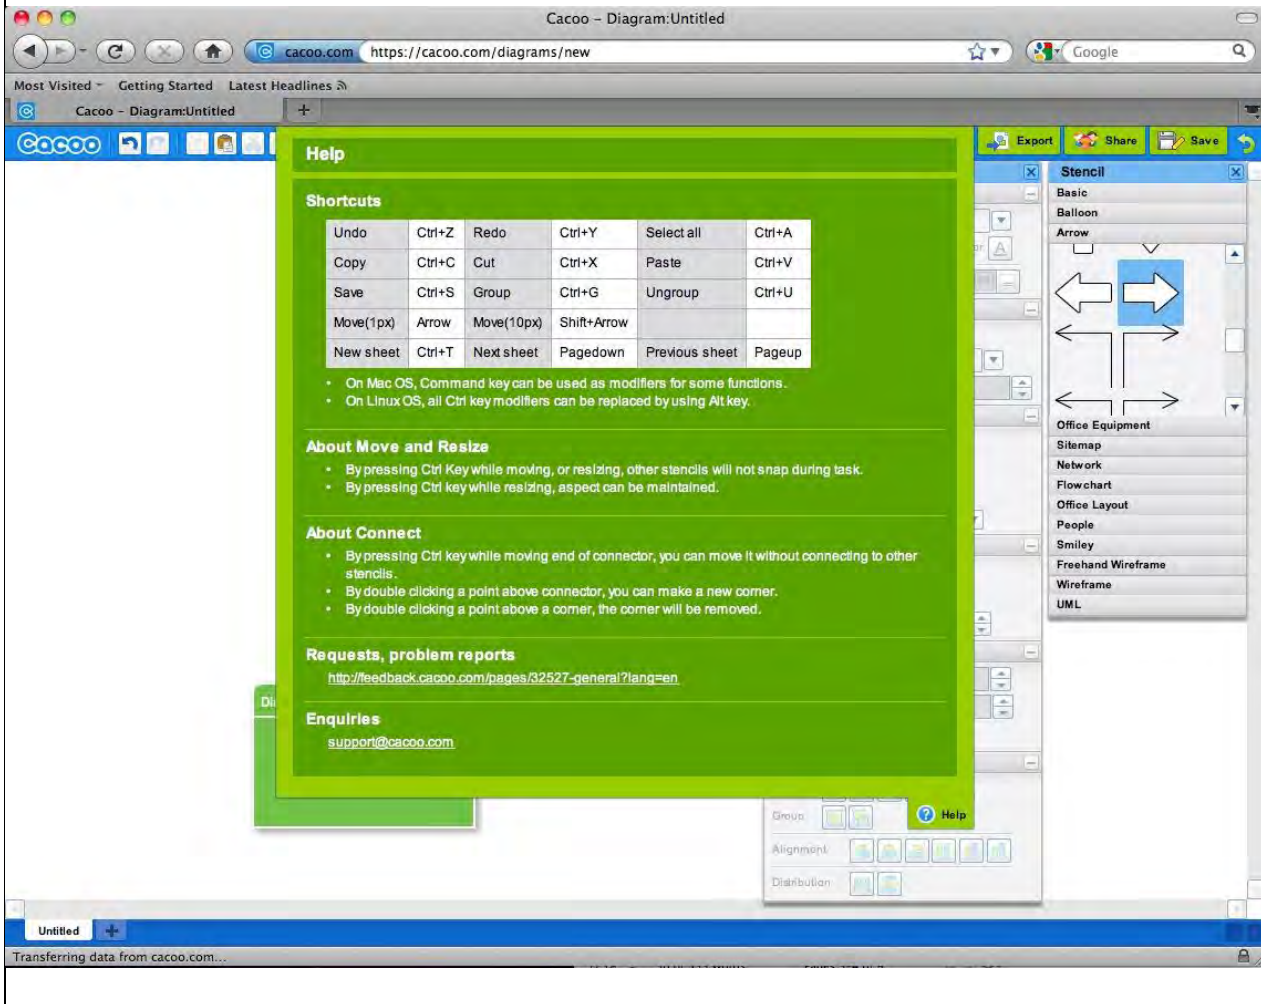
Cacoo – Diagram:Untitled

cacoo.com https://cacoo.com/diagrams/new

Google

Most Visited Getting Started Latest Headlines

Cacoo – Diagram:Untitled

Cacoo

Export Share Save

Help

Shortcuts

| Undo | Ctrl+Z | Redo | Ctrl+Y | Select all | Ctrl+A |
|---|---|---|---|---|---|
| Copy | Ctrl+C | Cut | Ctrl+X | Paste | Ctrl+V |
| Save | Ctrl+S | Group | Ctrl+G | Ungroup | Ctrl+U |
| Move(1px) | Arrow | Move(10px) | Shift+Arrow | | |
| New sheet | Ctrl+T | Next sheet | Pagedown | Previous sheet | Pageup |

- On Mac OS, Command key can be used as modifiers for some functions.
- On Linux OS, all Ctrl key modifiers can be replaced by using Alt key.

About Move and Resize

- By pressing Ctrl Key while moving, or resizing, other stencils will not snap during task.
- By pressing Ctrl key while resizing, aspect can be maintained.

About Connect

- By pressing Ctrl key while moving end of connector, you can move it without connecting to other stencils.
- By double clicking a point above connector, you can make a new corner.
- By double clicking a point above a corner, the corner will be removed.

Requests, problem reports

http://feedback.cacoo.com/pages/32527-general?lang=en

Enquiries

support@cacoo.com

Stencil
Basic
Balloon
Arrow
Office Equipment
Sitemap
Network
Flowchart
Office Layout
People
Smiley
Freehand Wireframe
Wireframe
UML

Group
Help
Alignment
Distribution

Di

Untitled

Transferring data from cacoo.com...